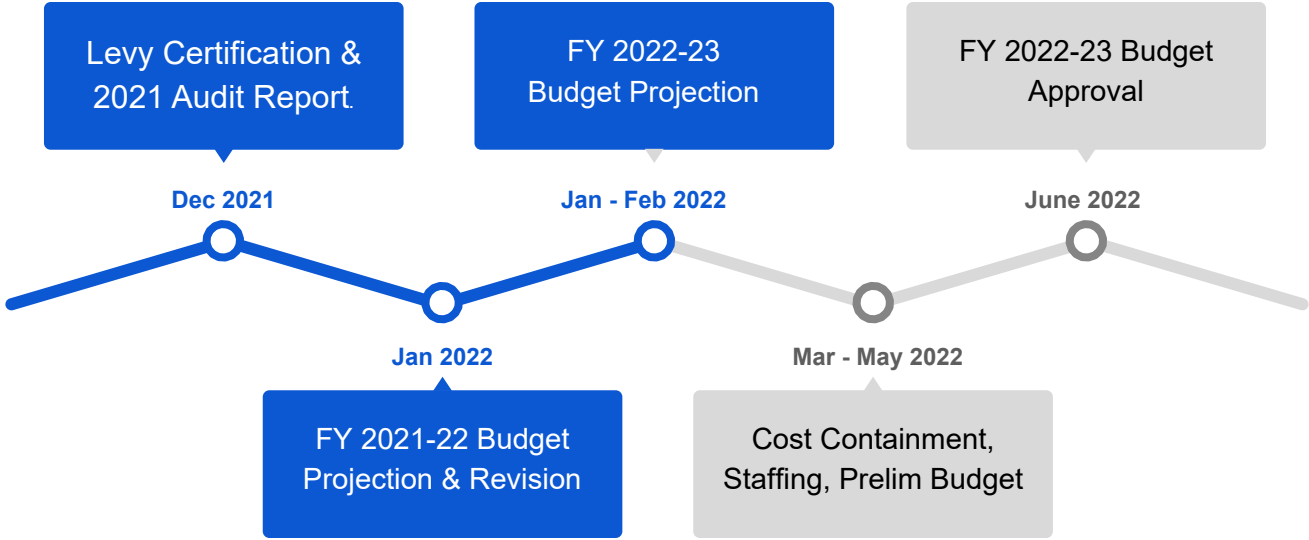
Levy Certification & 2021 Audit Report.

Dec 2021

Jan 2022

FY 2021-22 Budget Projection & Revision

FY 2022-23 Budget Projection

Jan - Feb 2022

Mar - May 2022

Cost Containment, Staffing, Prelim Budget

FY 2022-23 Budget Approval

June 2022